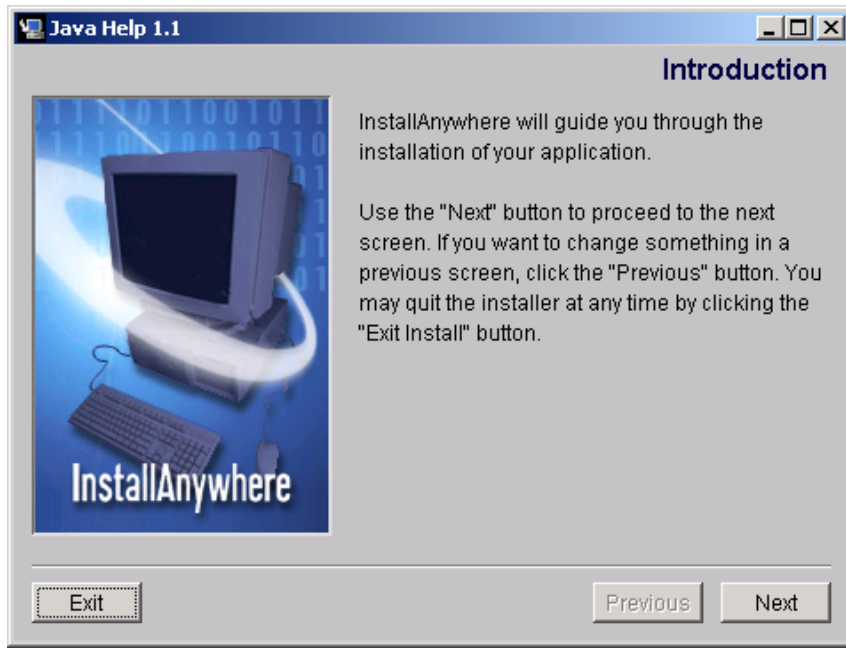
Java Help 1.1

Introduction

InstallAnywhere will guide you through the installation of your application.

Use the "Next" button to proceed to the next screen. If you want to change something in a previous screen, click the "Previous" button. You may quit the installer at any time by clicking the "Exit Install" button.

InstallAnywhere

Exit

Previous

Next